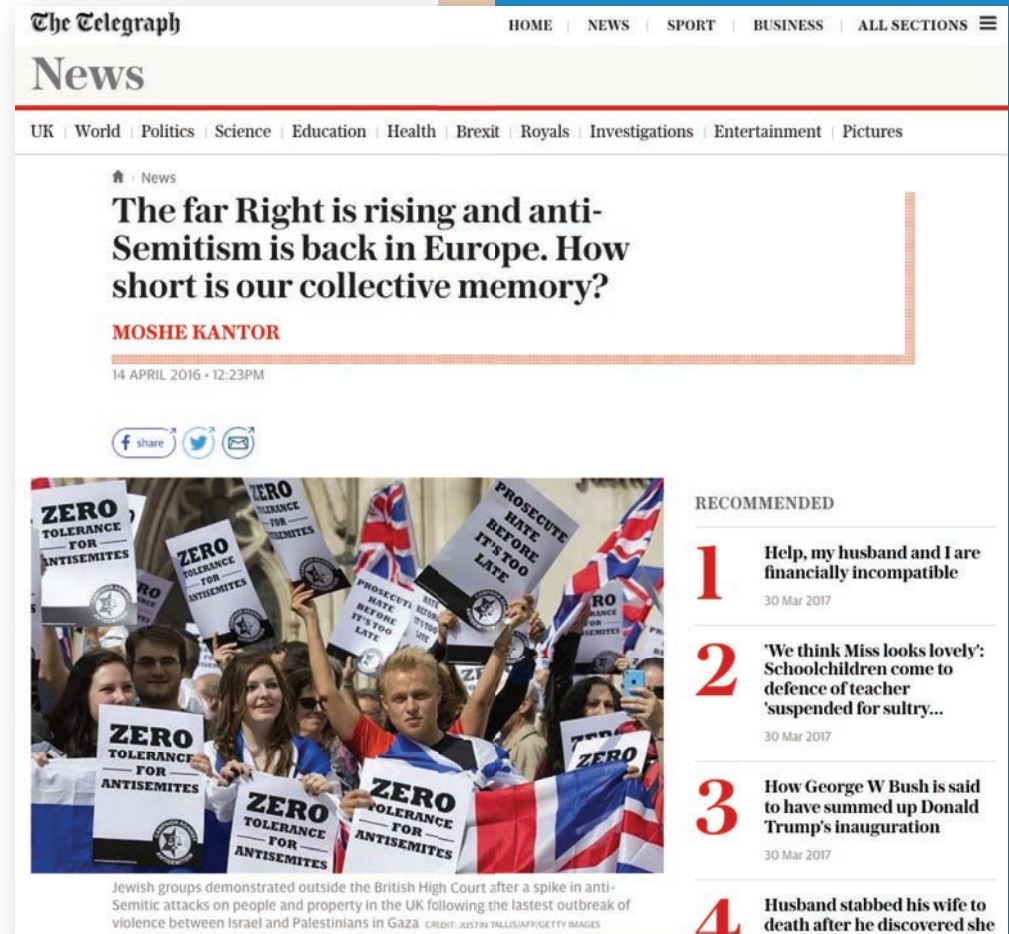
The Telegraph

HOME | NEWS | SPORT | BUSINESS | ALL SECTIONS

News

UK | World | Politics | Science | Education | Health | Brexit | Royals | Investigations | Entertainment | Pictures

News

The far Right is rising and anti-Semitism is back in Europe. How short is our collective memory?

MOSHE KANTOR

14 APRIL 2016 • 12:23PM

share

ZERO TOLERANCE FOR ANTISEMITES

ZERO TOLERANCE FOR ANTISEMITES

ZERO TOLERANCE FOR ANTISEMITES

PROSECUTE HATE BEFORE IT'S TOO LATE

PROSECUTE HATE BEFORE IT'S TOO LATE

ZERO TOLERANCE FOR ANTISEMITES

ZERO TOLERANCE FOR ANTISEMITES

ZERO TOLERANCE FOR ANTISEMITES

ZERO

Jewish groups demonstrated outside the British High Court after a spike in anti-Semitic attacks on people and property in the UK following the lastest outbreak of violence between Israel and Palestinians in Gaza CREDIT: JUSTIN TALLIS/AFP/GETTY IMAGES

RECOMMENDED

1 Help, my husband and I are financially incompatible
30 Mar 2017

2 'We think Miss looks lovely': Schoolchildren come to defence of teacher 'suspended for sultry...
30 Mar 2017

3 How George W Bush is said to have summed up Donald Trump's inauguration
30 Mar 2017

4 Husband stabbed his wife to death after he discovered she